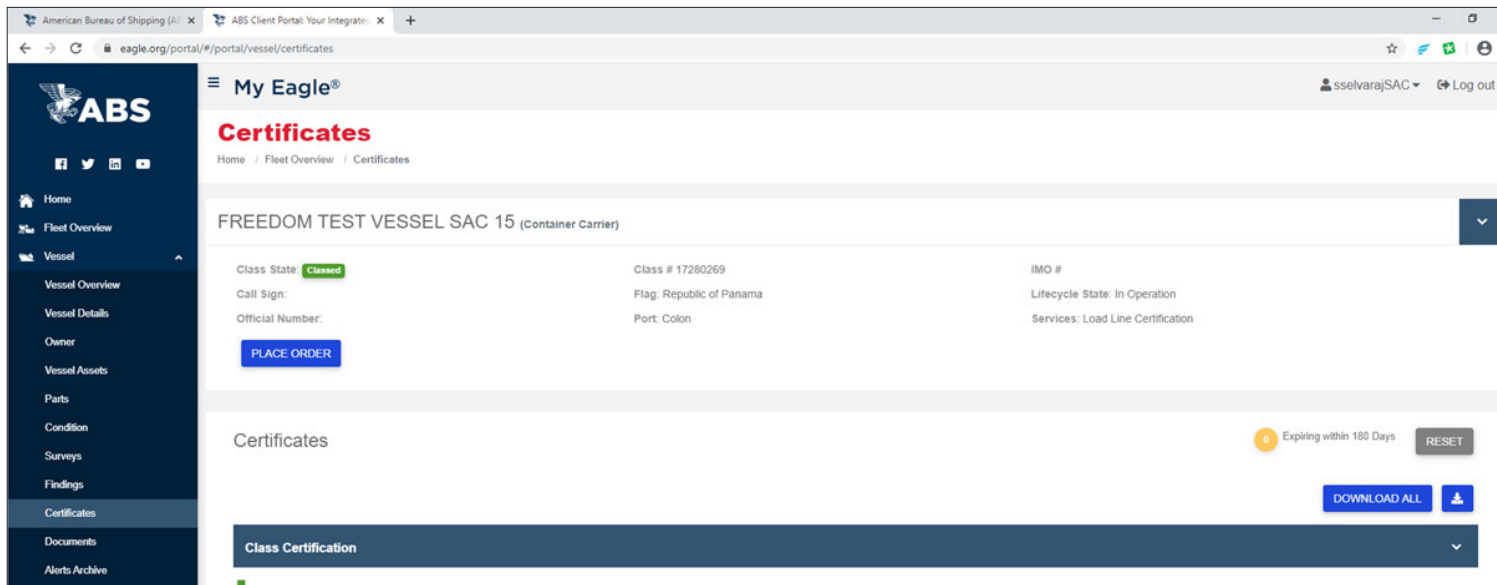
American Bureau of Shipping (A ×
ABS Client Portal: Your Integrate ×
+
eagle.org/portal/#/portal/vessel/certificates

ABS

Home
Fleet Overview
Vessel
Vessel Overview
Vessel Details
Owner
Vessel Assets
Parts
Condition
Surveys
Findings
Certificates
Documents
Alerts Archive

My Eagle®
sselvarajSAC
Log out

Certificates
Home / Fleet Overview / Certificates

FREEDOM TEST VESSEL SAC 15 (Container Carrier)

Class State: Classed
Call Sign:
Official Number:
Class # 17280269
Flag: Republic of Panama
Port: Colon
IMO #
Lifecycle State: In Operation
Services: Load Line Certification

PLACE ORDER

Certificates
0 Expiring within 180 Days
RESET
DOWNLOAD ALL

Class Certification